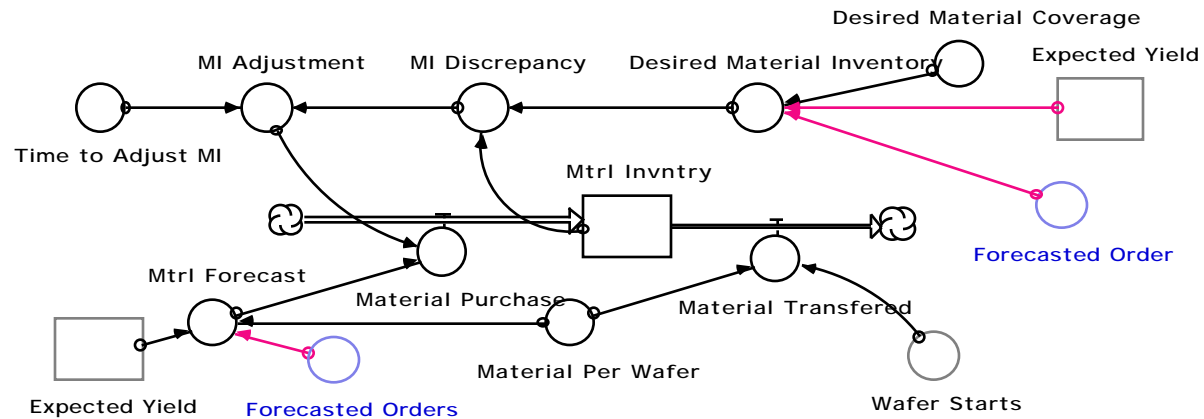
Desired Material Coverage
MI Adjustment
MI Discrepancy
Desired Material Inventory
Expected Yield
Time to Adjust MI
Mtrl Invntry
Forecasted Order
Mtrl Forecast
Material Purchase
Material Transfered
Material Per Wafer
Expected Yield
Forecasted Orders
Wafer Starts